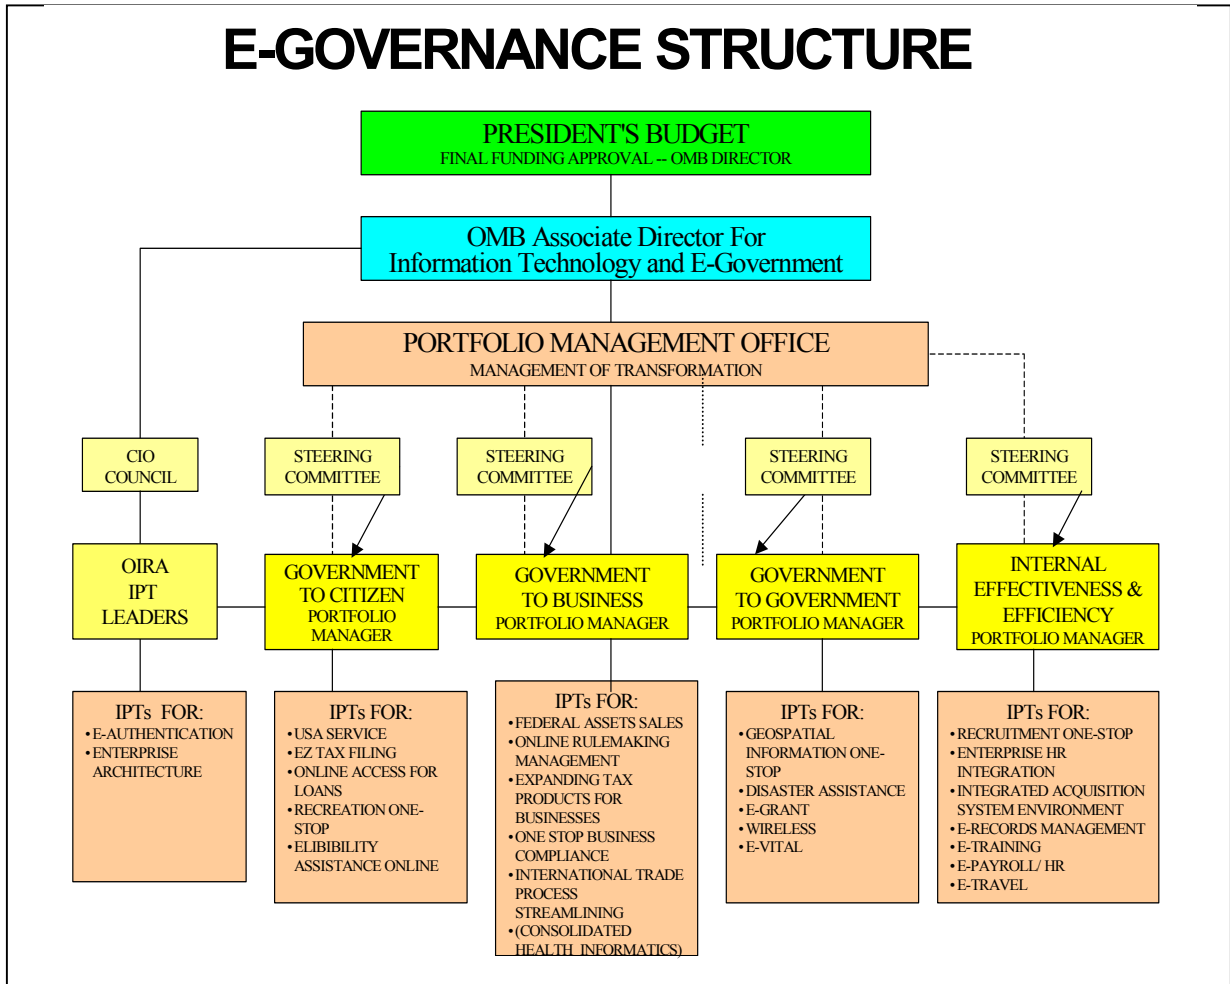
E-GOVERNANCE STRUCTURE

PRESIDENT'S BUDGET
FINAL FUNDING APPROVAL -- OMB DIRECTOR

OMB Associate Director For Information Technology and E-Government

PORTFOLIO MANAGEMENT OFFICE
MANAGEMENT OF TRANSFORMATION

CIO COUNCIL

STEERING COMMITTEE

STEERING COMMITTEE

STEERING COMMITTEE

STEERING COMMITTEE

OIRA IPT LEADERS

GOVERNMENT TO CITIZEN PORTFOLIO MANAGER

GOVERNMENT TO BUSINESS PORTFOLIO MANAGER

GOVERNMENT TO GOVERNMENT PORTFOLIO MANAGER

INTERNAL EFFECTIVENESS & EFFICIENCY PORTFOLIO MANAGER

IPTs FOR:
• E-AUTHENTICATION
• ENTERPRISE ARCHITECTURE

IPTs FOR:
• USA SERVICE
• EZ TAX FILING
• ONLINE ACCESS FOR LOANS
• RECREATION ONE-STOP
• ELIBIBILITY ASSISTANCE ONLINE

IPTs FOR:
• FEDERAL ASSETS SALES
• ONLINE RULEMAKING MANAGEMENT
• EXPANDING TAX PRODUCTS FOR BUSINESSES
• ONE STOP BUSINESS COMPLIANCE
• INTERNATIONAL TRADE PROCESS STREAMLINING
• (CONSOLIDATED HEALTH INFORMATICS)

IPTs FOR:
• GEOSPATIAL INFORMATION ONE-STOP
• DISASTER ASSISTANCE
• E-GRANT
• WIRELESS
• E-VITAL

IPTs FOR:
• RECRUITMENT ONE-STOP
• ENTERPRISE HR INTEGRATION
• INTEGRATED ACQUISITION SYSTEM ENVIRONMENT
• E-RECORDS MANAGEMENT
• E-TRAINING
• E-PAYROLL/ HR
• E-TRAVEL